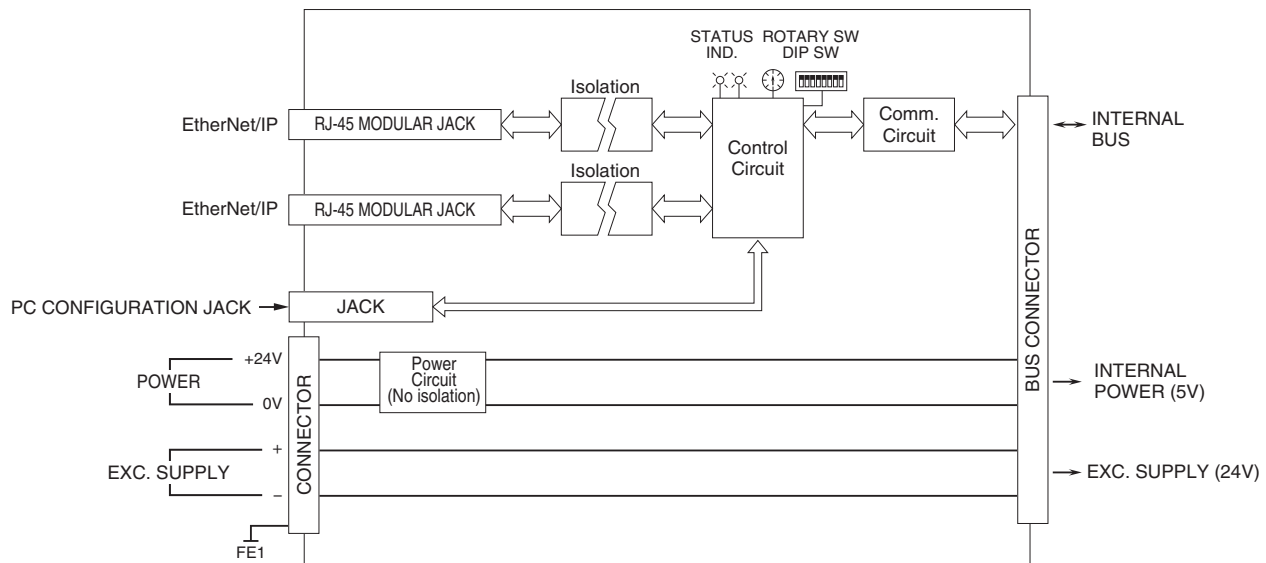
STATUS IND.
ROTARY SW
DIP SW
Isolation
EtherNet/IP
RJ-45 MODULAR JACK
Control Circuit
Comm. Circuit
INTERNAL BUS
Isolation
EtherNet/IP
RJ-45 MODULAR JACK
BUS CONNECTOR
PC CONFIGURATION JACK
JACK
+24V
POWER
0V
CONNECTOR
Power Circuit (No isolation)
INTERNAL POWER (5V)
+
EXC. SUPPLY
–
EXC. SUPPLY (24V)
FE1